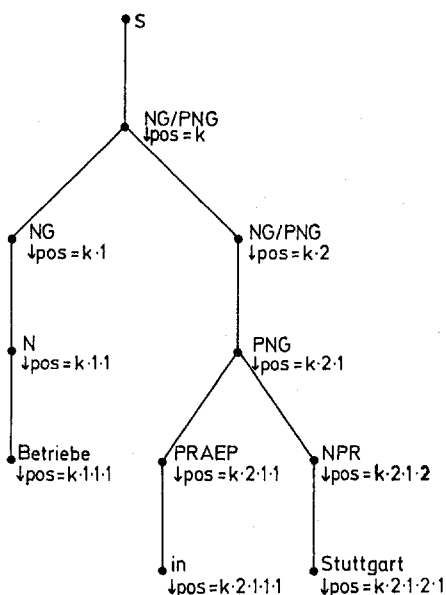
S

NG/PNG
↓pos = k

NG
↓pos = k·1

NG/PNG
↓pos = k·2

N
↓pos = k·1·1

PNG
↓pos = k·2·1

Betriebe
↓pos = k·1·1·1

PRAEP
↓pos = k·2·1·1

NPR
↓pos = k·2·1·2

in
↓pos = k·2·1·1·1

Stuttgart
↓pos = k·2·1·2·1